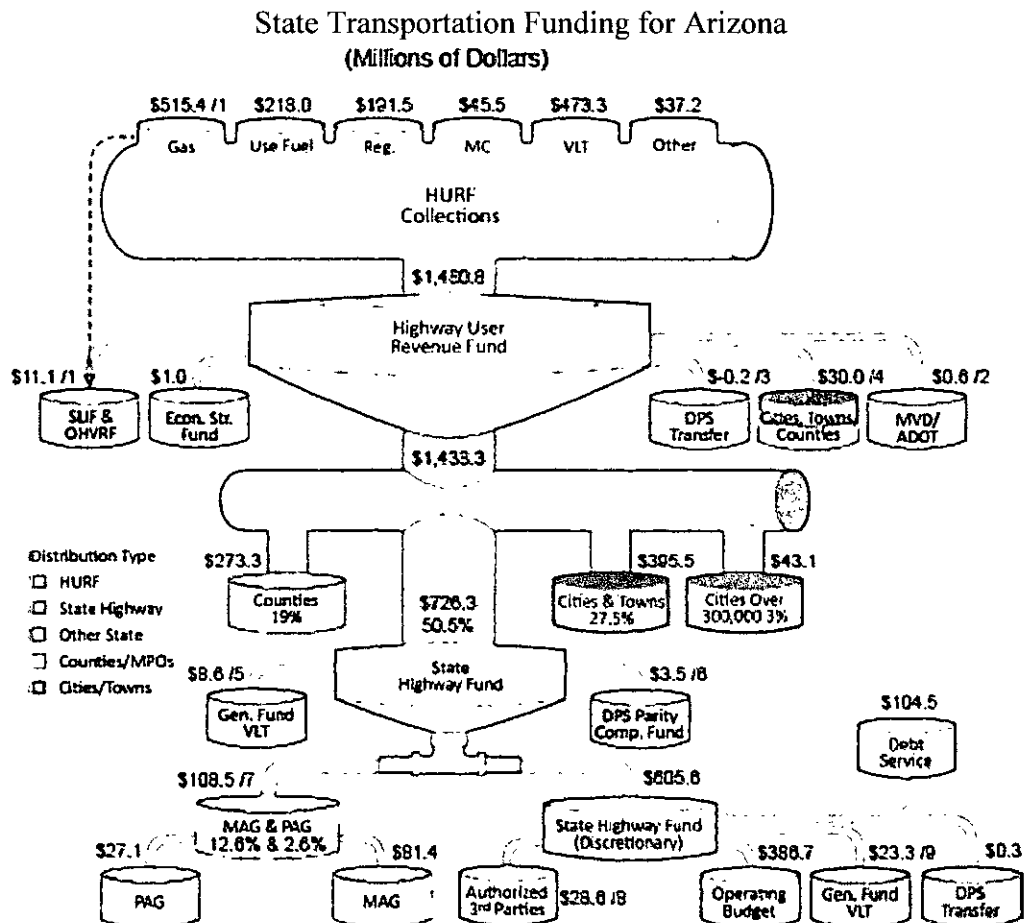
State Transportation Funding for Arizona
(Millions of Dollars)

$515.4 /1 $218.0 $191.5 $45.5 $473.3 $37.2

Gas Use Fuel Reg. MC VLT Other

HURF Collections

$1,480.8

Highway User Revenue Fund

$11.1 /1 $1.0 $-0.2 /3 $30.0 /4 $0.6 /2

SLIF & OHVRF

Econ. Str. Fund

DPS Transfer

Cities, Towns, Counties

MVD/ ADOT

$1,433.3

Distribution Type
HURF
State Highway
Other State
Counties/MPOs
Cities/Towns

$273.3
Counties 19%

$726.3 50.5%

$395.5
Cities & Towns 27.5%

$43.1
Cities Over 300,000 3%

State Highway Fund

$8.6 /5
Gen. Fund VLT

$3.5 /6
DPS Parity Comp. Fund

$104.5
Debt Service

$108.5 /7
MAG & PAG 12.6% & 2.6%

$605.6
State Highway Fund (Discretionary)

$27.1
PAG

$81.4
MAG

Authorized 3rd Parties $28.6 /8

$388.7
Operating Budget

$23.3 /9
Gen. Fund VLT

$0.3
DPS Transfer